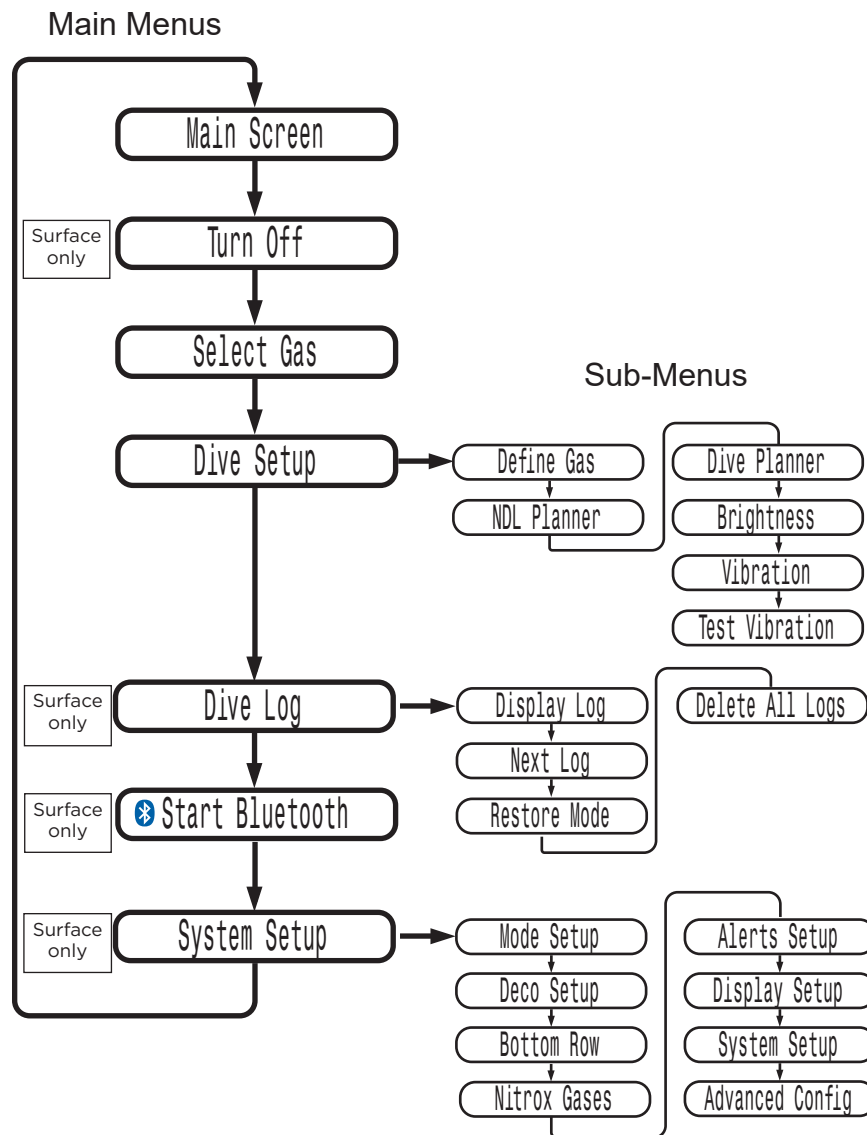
Main Menus

Main Screen

Surface only

Turn Off

Select Gas

Sub-Menus

Dive Setup

Define Gas

NDL Planner

Dive Planner

Brightness

Vibration

Test Vibration

Surface only

Dive Log

Display Log

Next Log

Restore Mode

Delete All Logs

Surface only

Start Bluetooth

Surface only

System Setup

Mode Setup

Deco Setup

Bottom Row

Nitrox Gases

Alerts Setup

Display Setup

System Setup

Advanced Config